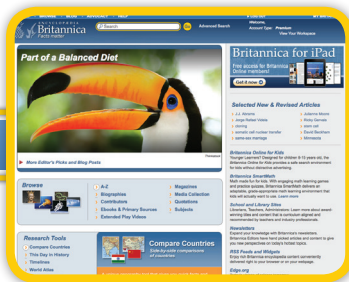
Britannica

Search

Go

Advanced Search

Welcome,
Account Type: Premium
View Your Workspace

Part of a Balanced Diet

Toucan

More Editor's Picks and Blog Posts

Britannica for iPad
Free access for Britannica Online members!
Get it now

Selected New & Revised Articles

Britannica Online for Kids

Britannica SmartMath

School and Library Sites

Newsletters

RSS Feeds and Widgets

Edge.org

Browse

A-Z
Biographies
Contributors
Ebooks & Primary Sources
Extended Play Videos

Magazines
Media Collection
Quotations
Subjects

Research Tools
Compare Countries
This Day in History
Timelines
World Atlas

Compare Countries
Side-by-side comparisons of countries